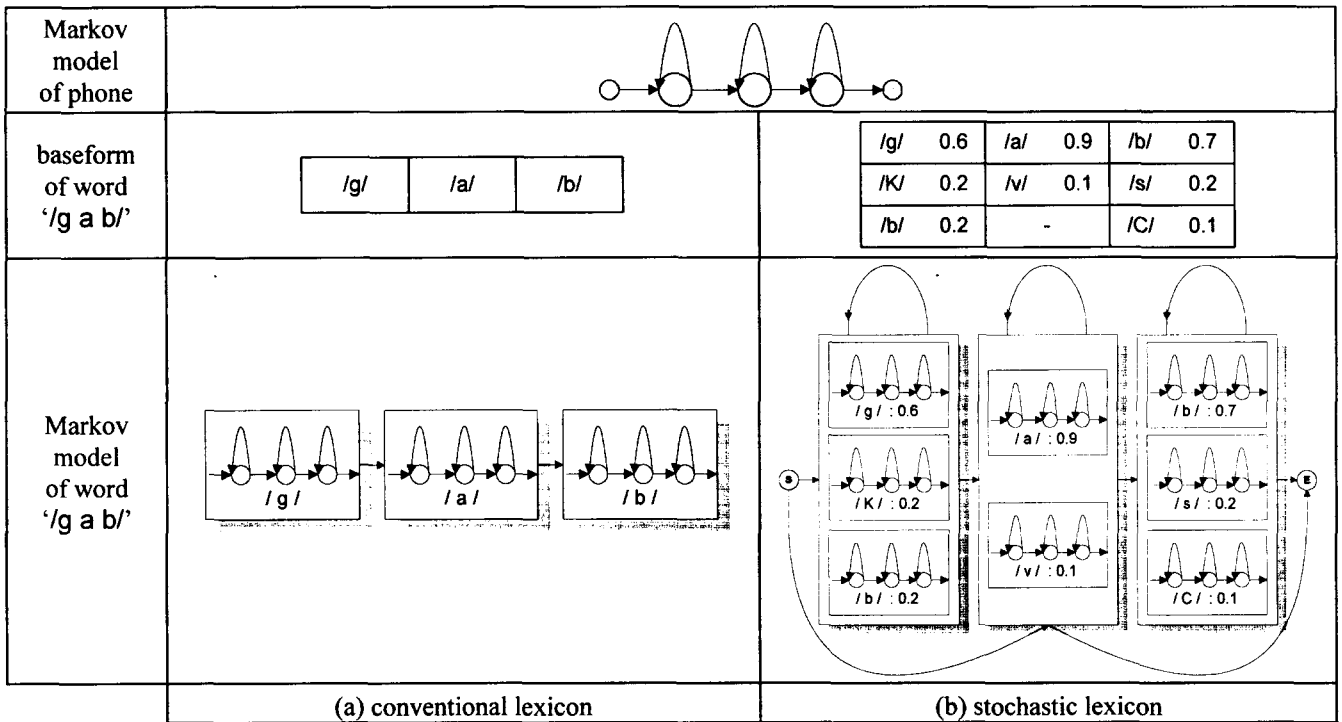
Markov model of phone

baseform of word '/g a b/'

| /g/ | /a/ | /b/ |
|---|---|---|

| /g/ | 0.6 | /a/ | 0.9 | /b/ | 0.7 |
|---|---|---|---|---|---|
| /K/ | 0.2 | /v/ | 0.1 | /s/ | 0.2 |
| /b/ | 0.2 | - | | /C/ | 0.1 |

Markov model of word '/g a b/'

/ g /

/ a /

/ b /

S

/ g / : 0.6

/ K / : 0.2

/ b / : 0.2

/ a / : 0.9

/ v / : 0.1

/ b / : 0.7

/ s / : 0.2

/ C / : 0.1

E

(a) conventional lexicon

(b) stochastic lexicon